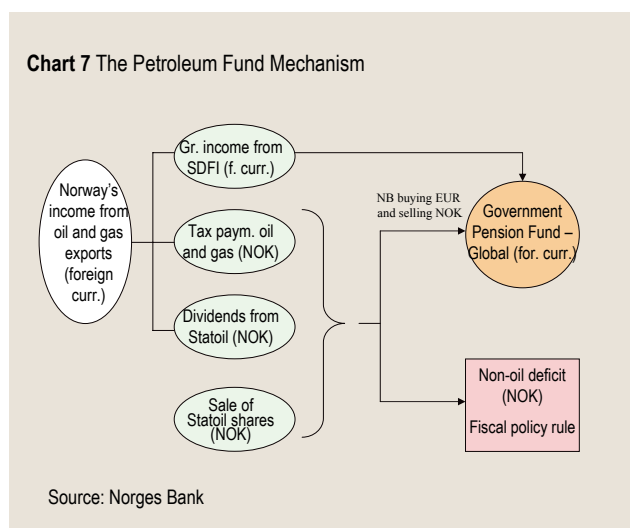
**Chart 7** The Petroleum Fund Mechanism

Norway's income from oil and gas exports (foreign curr.)

Gr. income from SDFI (f. curr.)

Tax paym. oil and gas (NOK)

Dividends from Statoil (NOK)

Sale of Statoil shares (NOK)

NB buying EUR and selling NOK

Government Pension Fund – Global (for. curr.)

Non-oil deficit (NOK)

Fiscal policy rule

Source: Norges Bank